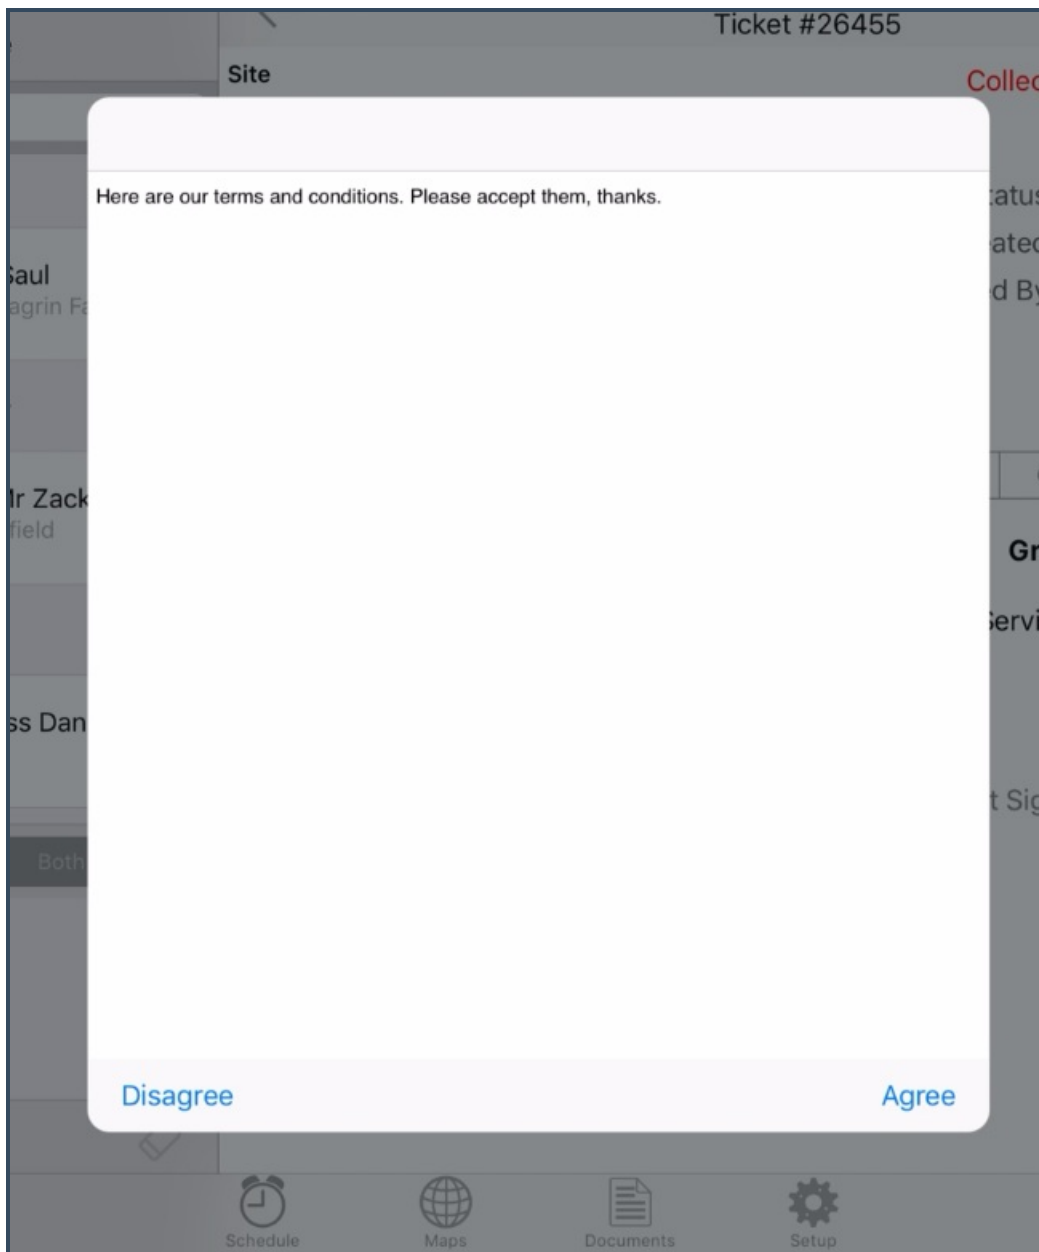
Ticket #26455

Site

Collec

Here are our terms and conditions. Please accept them, thanks.

atus

ated

d By

Saul

agrin Fa

lr Zack

field

Gr

Servi

ss Dan

t Sig

Both

Disagree

Agree

Schedule

Maps

Documents

Setup